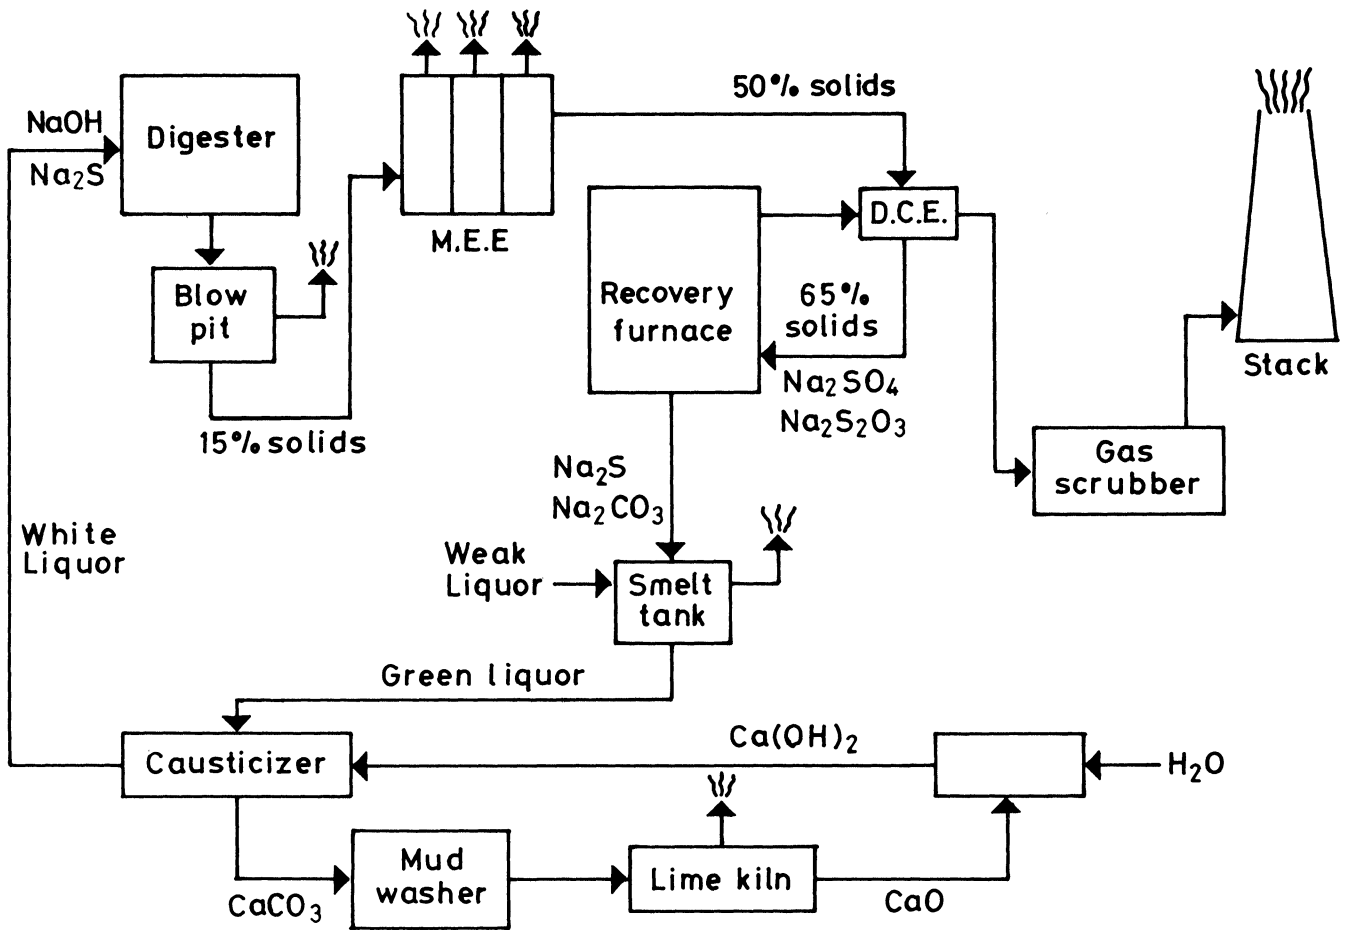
NaOH
$Na_2S$
Digester
Blow pit
15% solids
M.E.E
50% solids
D.C.E.
Recovery furnace
65% solids
$Na_2SO_4$
$Na_2S_2O_3$
Stack
Gas scrubber
$Na_2S$
$Na_2CO_3$
White Liquor
Weak Liquor
Smelt tank
Green liquor
Causticizer
$Ca(OH)_2$
$H_2O$
$CaCO_3$
Mud washer
Lime kiln
CaO